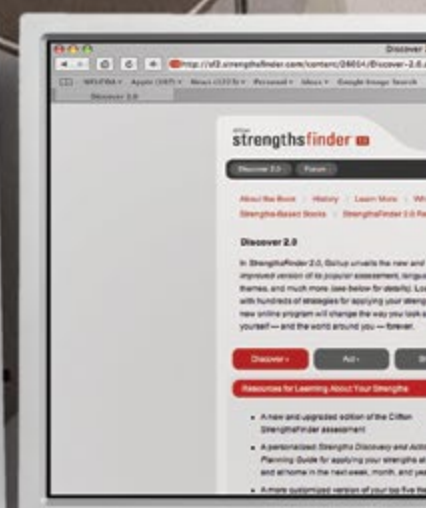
Discover

http://sf2.strengthsfinder.com/content/26604/Discover-2.0

WFI/FRA Apple (347) News (1573) Personal Ideas Google Image Search

Discover 2.0

strengthsfinder 2.0

Discover 2.0 Forum

About the Book | History | Learn More | Wi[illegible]
Strengths-Based Books | StrengthsFinder 2.0 Re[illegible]

Discover 2.0

In StrengthsFinder 2.0, Gallup unveils the new and improved version of its popular assessment, language of themes, and much more (see below for details). Lo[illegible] with hundreds of strategies for applying your streng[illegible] new online program will change the way you look a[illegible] yourself — and the world around you — forever.

Discover Ask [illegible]

Resources for Learning About Your Strengths

• A new and upgraded edition of the Clifton StrengthsFinder assessment

• A personalized Strengths Discovery and Acti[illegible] Planning Guide for applying your strengths a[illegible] and at home in the next week, month, and yea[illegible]

• A more customized version of your top five the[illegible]